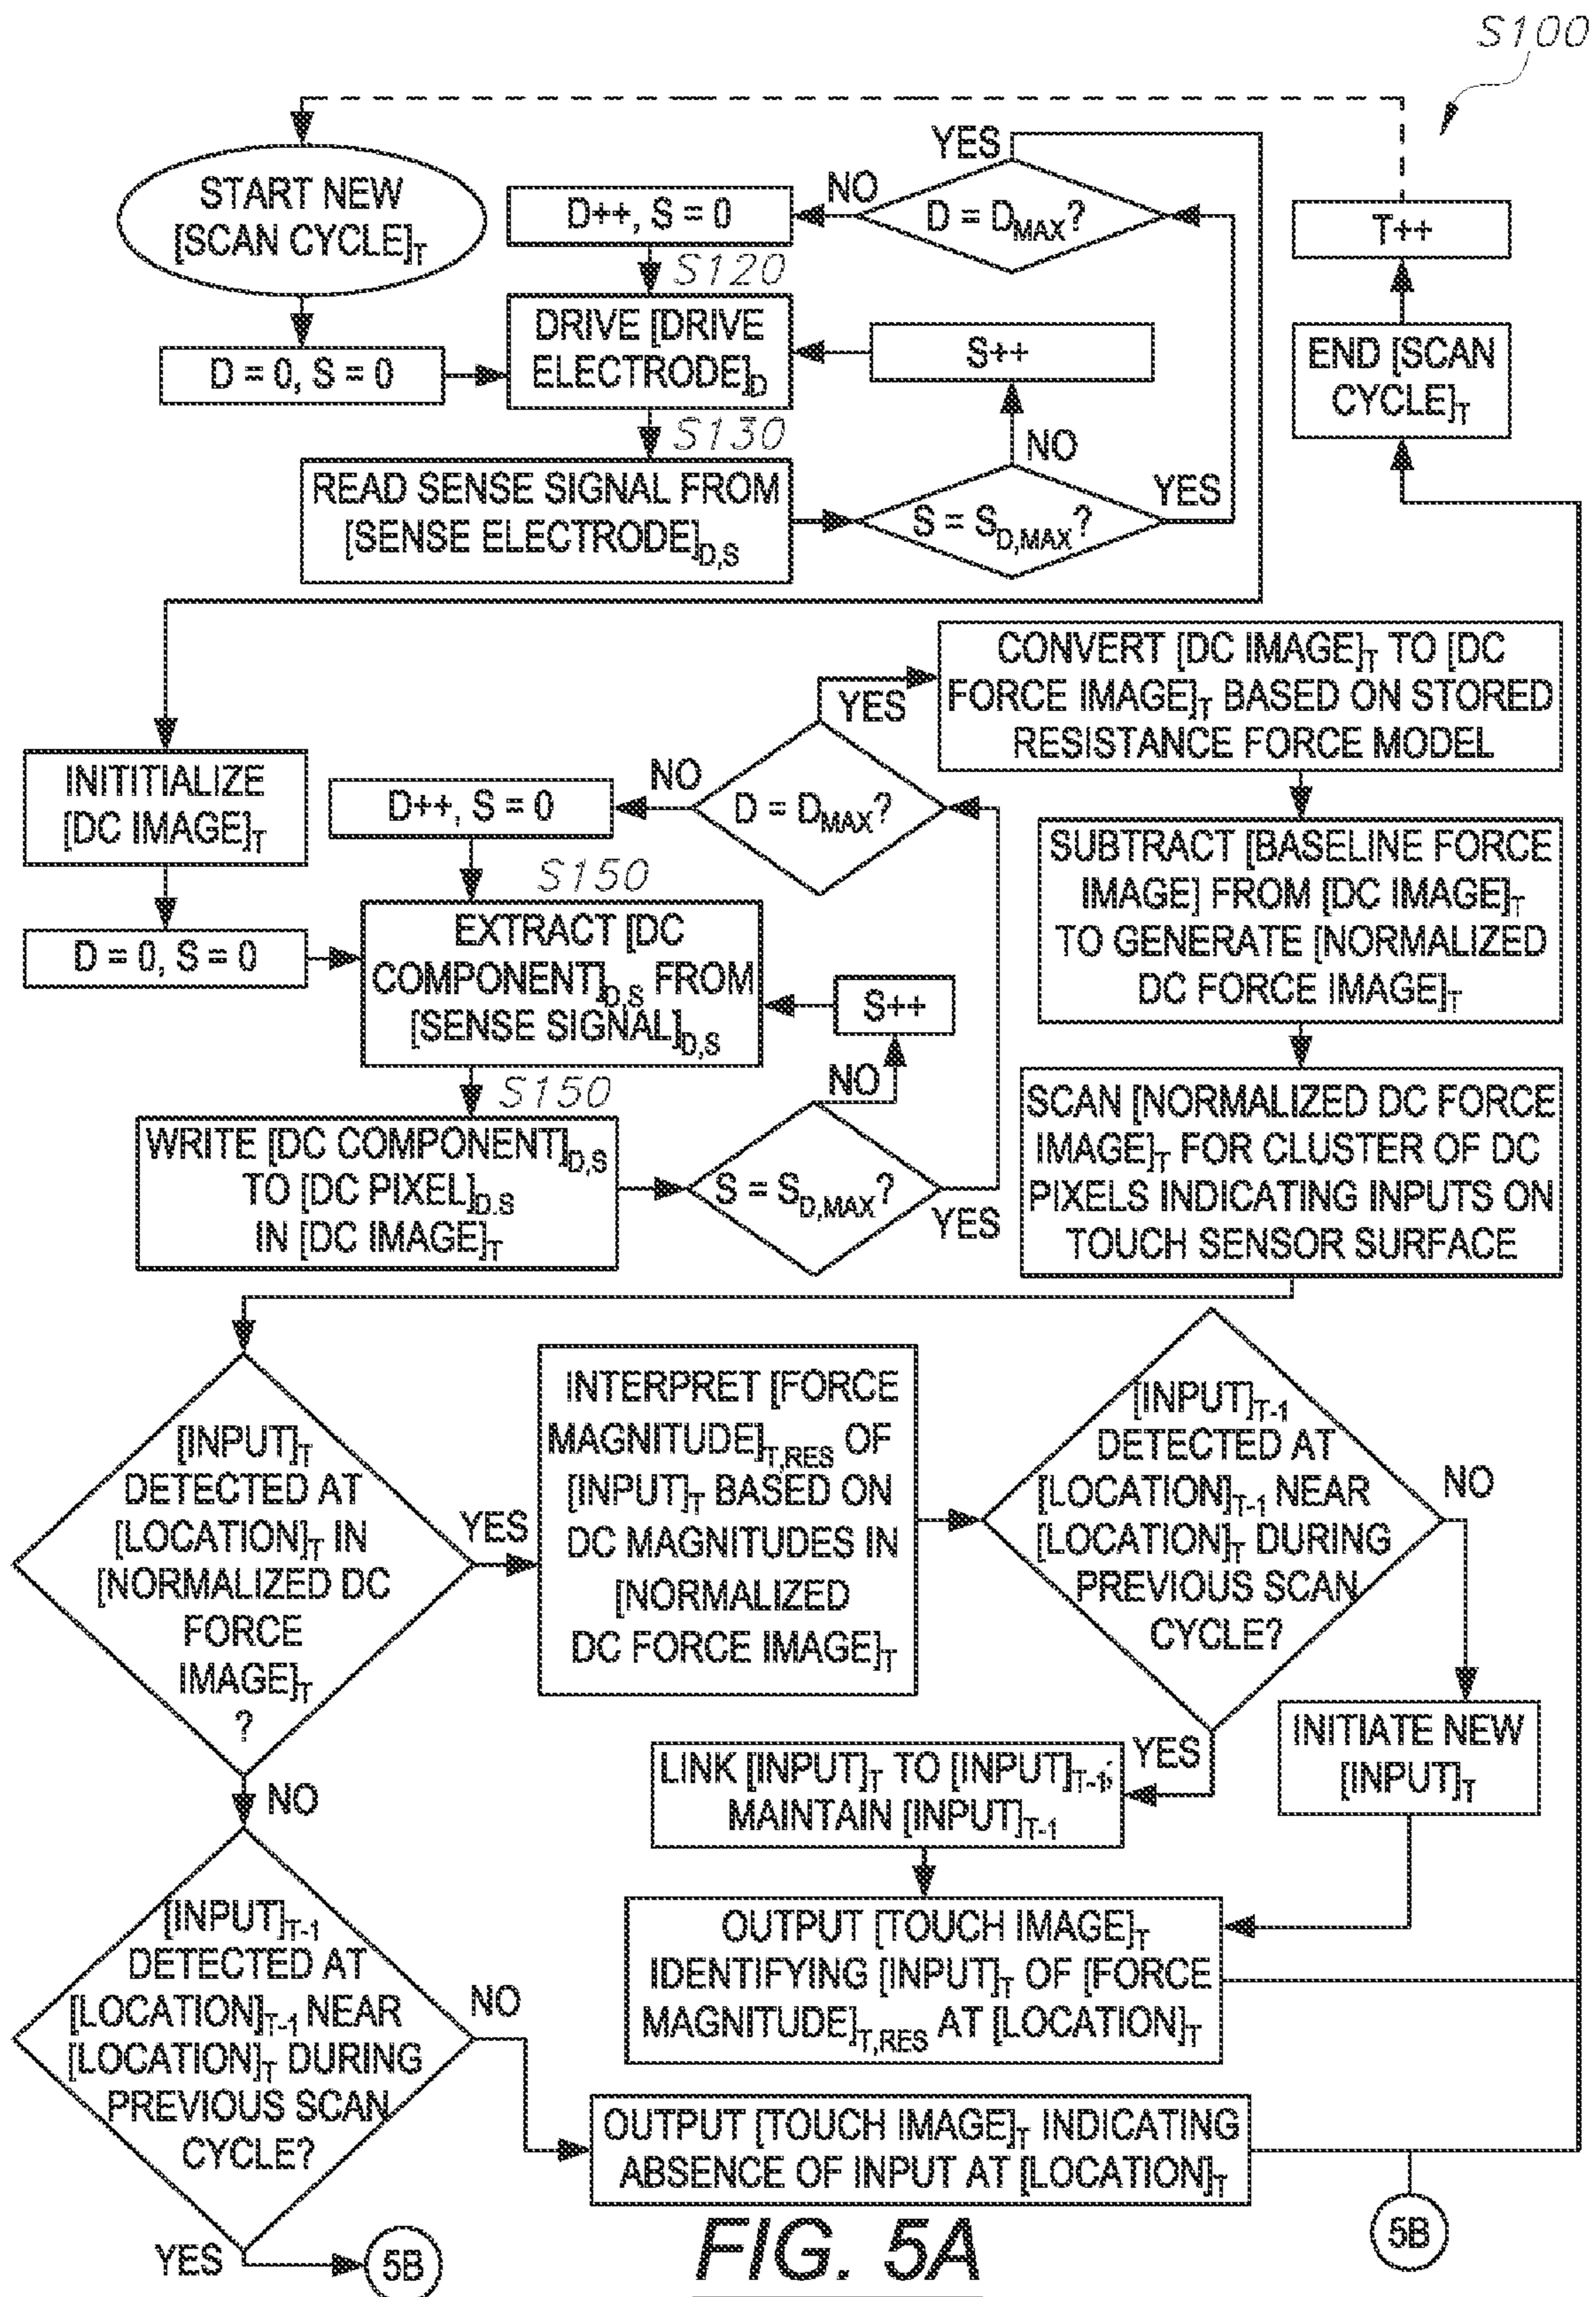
S100

START NEW [SCAN CYCLE]$_T$

D = 0, S = 0

D++, S = 0

NO

YES

D = D$_{MAX}$?

S120

DRIVE [DRIVE ELECTRODE]$_D$

S++

S130

NO

READ SENSE SIGNAL FROM [SENSE ELECTRODE]$_{D,S}$

S = S$_{D,MAX}$?

YES

T++

END [SCAN CYCLE]$_T$

INITITIALIZE [DC IMAGE]$_T$

D = 0, S = 0

D++, S = 0

NO

D = D$_{MAX}$?

YES

CONVERT [DC IMAGE]$_T$ TO [DC FORCE IMAGE]$_T$ BASED ON STORED RESISTANCE FORCE MODEL

S150

EXTRACT [DC COMPONENT]$_{D,S}$ FROM [SENSE SIGNAL]$_{D,S}$

S++

NO

S150

WRITE [DC COMPONENT]$_{D,S}$ TO [DC PIXEL]$_{D,S}$ IN [DC IMAGE]$_T$

S = S$_{D,MAX}$?

YES

SUBTRACT [BASELINE FORCE IMAGE] FROM [DC IMAGE]$_T$ TO GENERATE [NORMALIZED DC FORCE IMAGE]$_T$

SCAN [NORMALIZED DC FORCE IMAGE]$_T$ FOR CLUSTER OF DC PIXELS INDICATING INPUTS ON TOUCH SENSOR SURFACE

[INPUT]$_T$ DETECTED AT [LOCATION]$_T$ IN [NORMALIZED DC FORCE IMAGE]$_T$ ?

YES

INTERPRET [FORCE MAGNITUDE]$_{T,RES}$ OF [INPUT]$_T$ BASED ON DC MAGNITUDES IN [NORMALIZED DC FORCE IMAGE]$_T$

[INPUT]$_{T-1}$ DETECTED AT [LOCATION]$_{T-1}$ NEAR [LOCATION]$_T$ DURING PREVIOUS SCAN CYCLE?

NO

YES

LINK [INPUT]$_T$ TO [INPUT]$_{T-1}$; MAINTAIN [INPUT]$_{T-1}$

INITIATE NEW [INPUT]$_T$

NO

[INPUT]$_{T-1}$ DETECTED AT [LOCATION]$_{T-1}$ NEAR [LOCATION]$_T$ DURING PREVIOUS SCAN CYCLE?

NO

OUTPUT [TOUCH IMAGE]$_T$ IDENTIFYING [INPUT]$_T$ OF [FORCE MAGNITUDE]$_{T,RES}$ AT [LOCATION]$_T$

OUTPUT [TOUCH IMAGE]$_T$ INDICATING ABSENCE OF INPUT AT [LOCATION]$_T$

YES

5B

FIG. 5A

5B